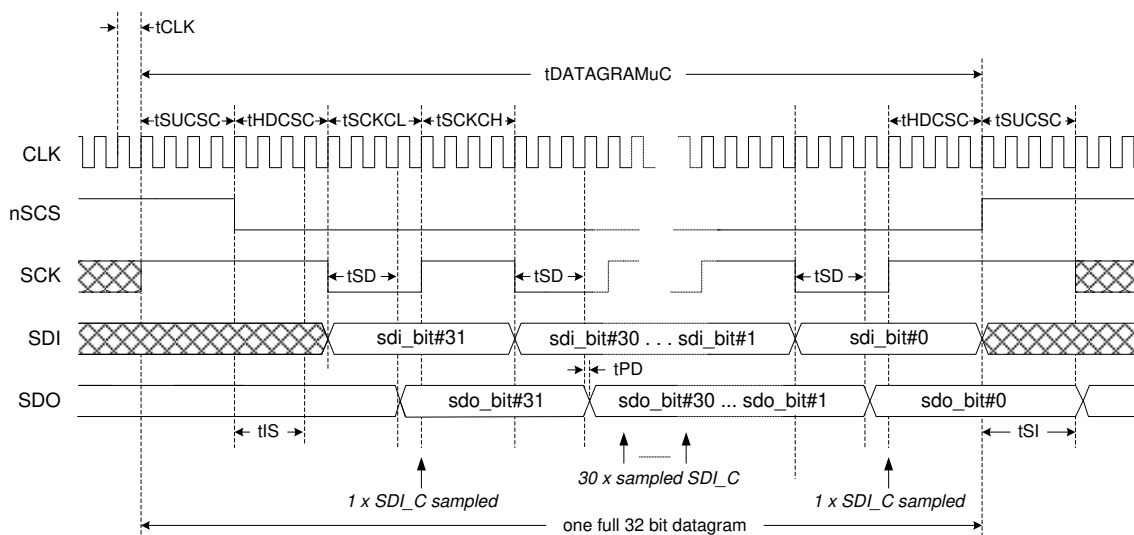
tCLK

tDATAGRAMuC

tSUCSC tHDCSC tSCKCL tSCKCH tHDCSC tSUCSC

CLK

nSCS

SCK

tSD tSD tSD

SDI

sdi_bit#31 sdi_bit#30 . . . sdi_bit#1 sdi_bit#0

tPD

SDO

sdo_bit#31 sdo_bit#30 ... sdo_bit#1 sdo_bit#0

tIS tSI

30 x sampled SDI_C

1 x SDI_C sampled 1 x SDI_C sampled

one full 32 bit datagram